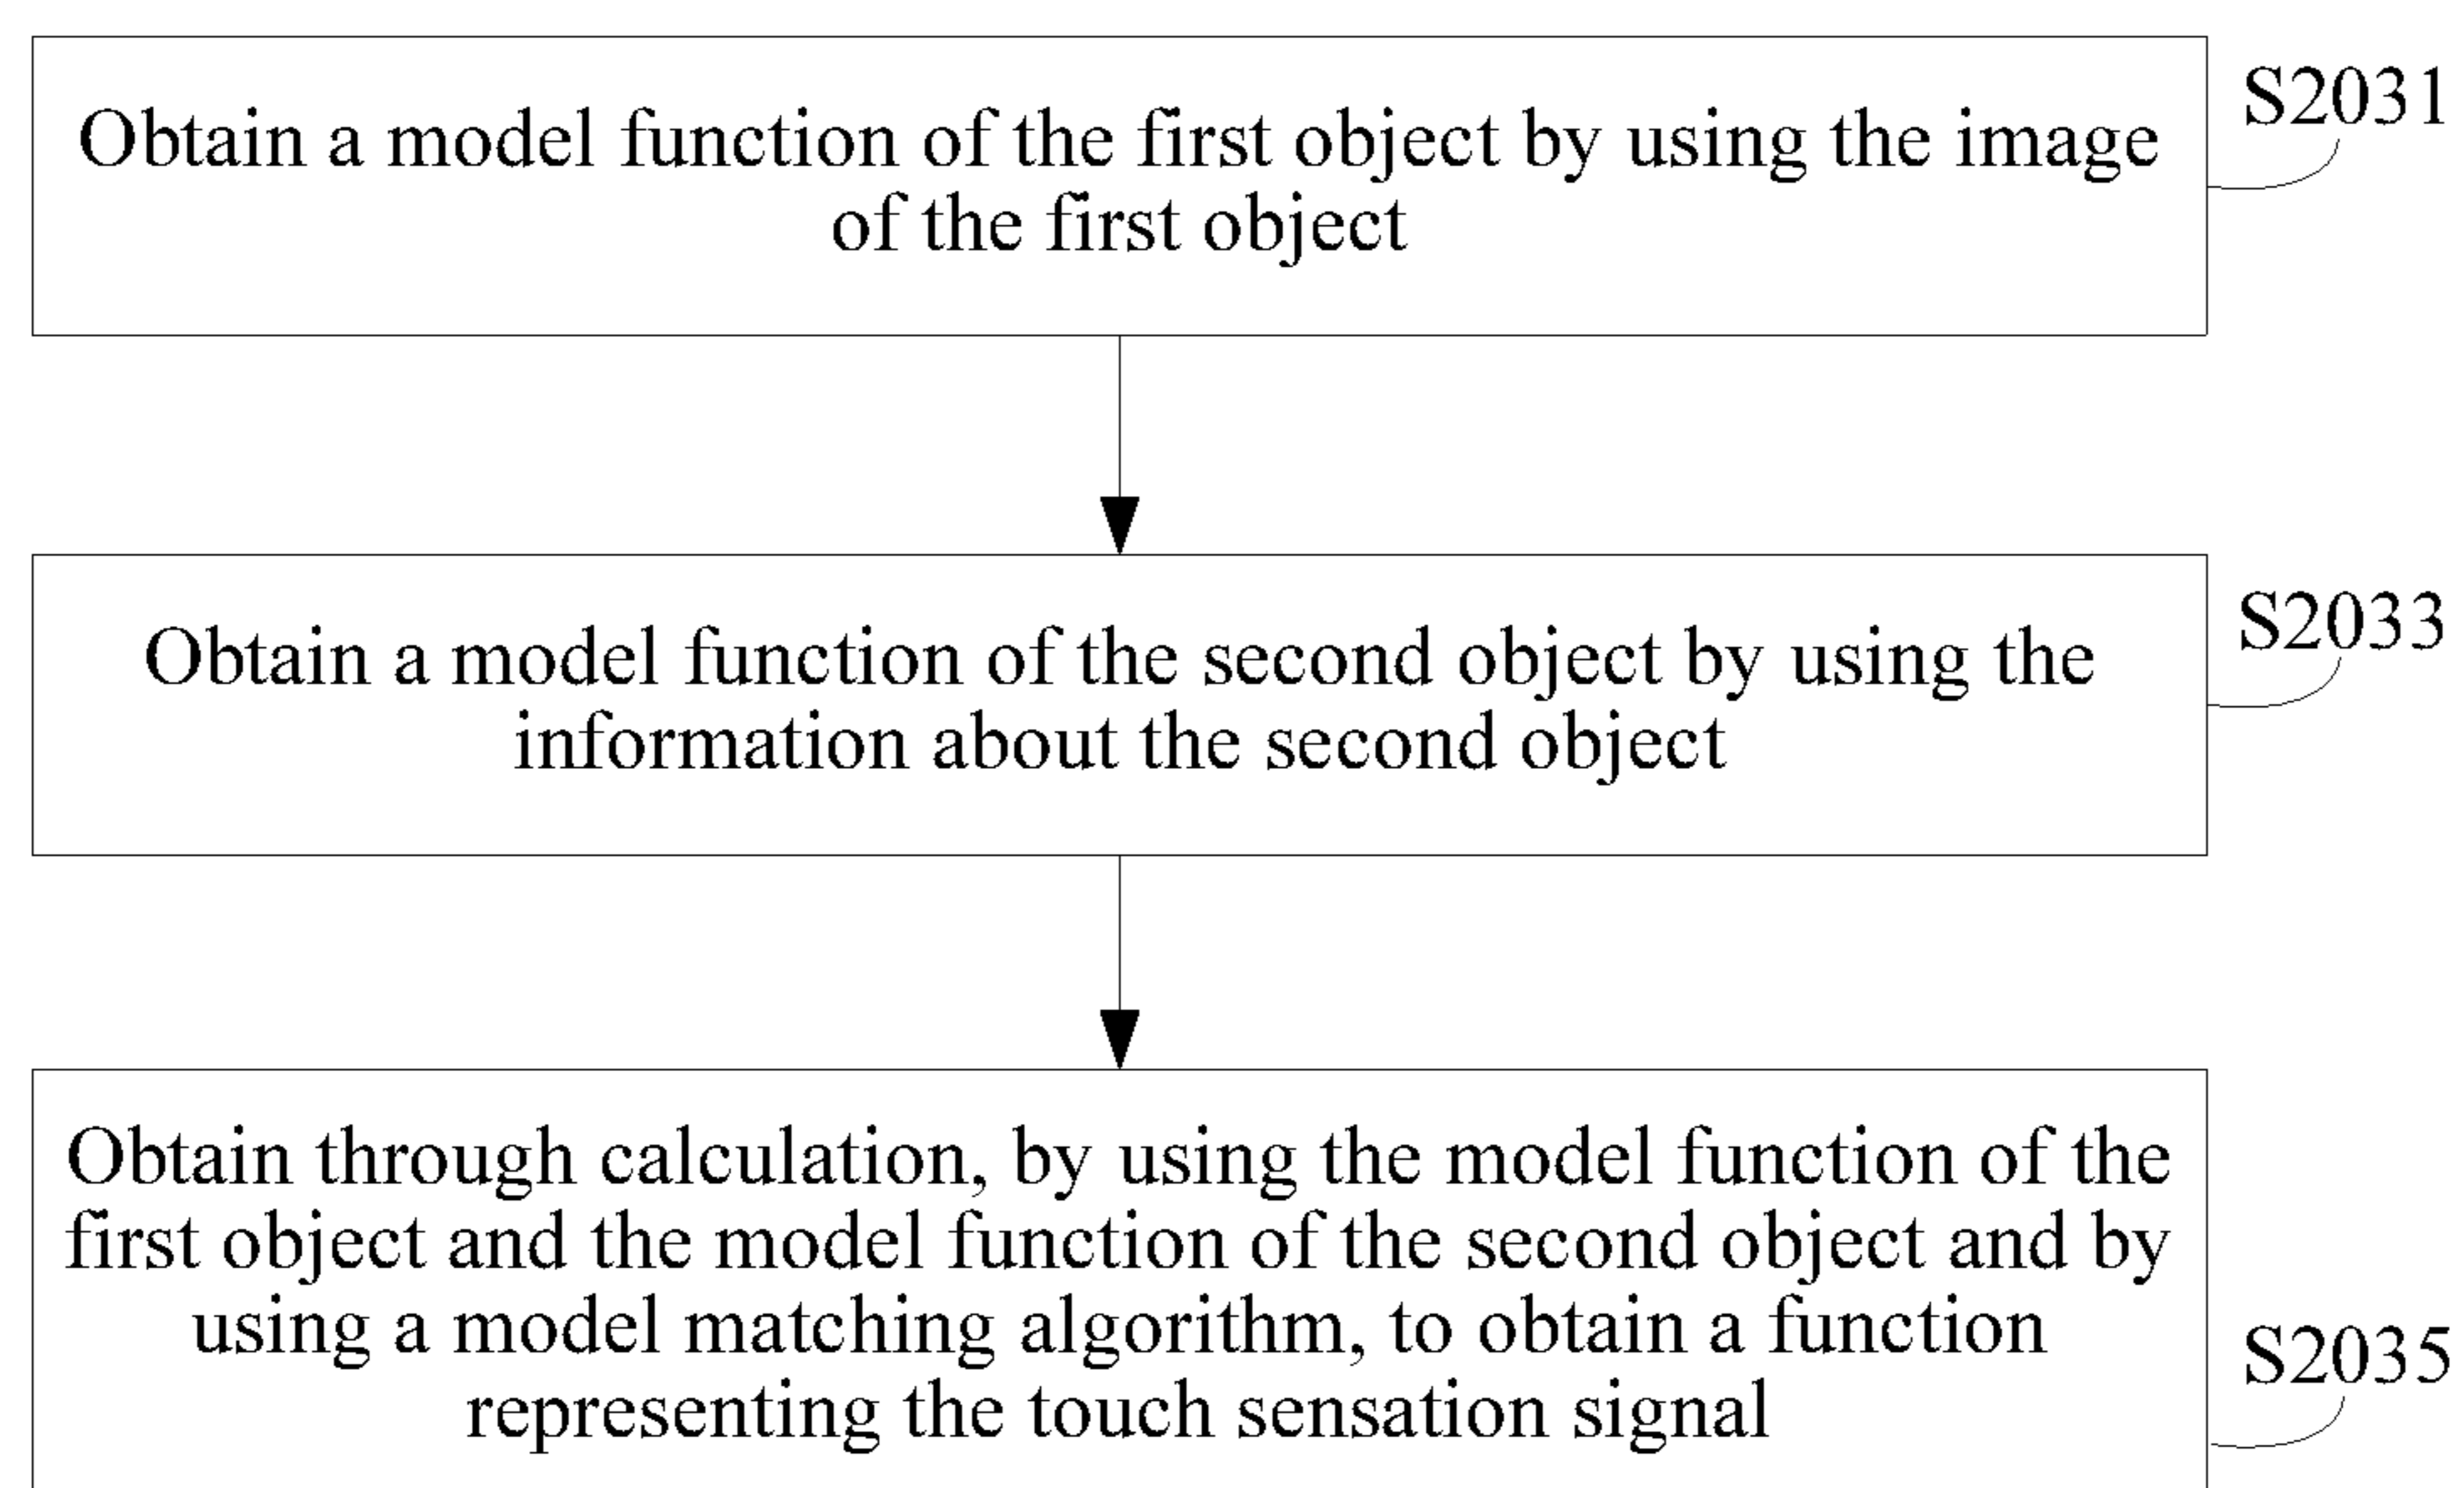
Obtain a model function of the first object by using the image of the first object

S2031

Obtain a model function of the second object by using the information about the second object

S2033

Obtain through calculation, by using the model function of the first object and the model function of the second object and by using a model matching algorithm, to obtain a function representing the touch sensation signal

S2035